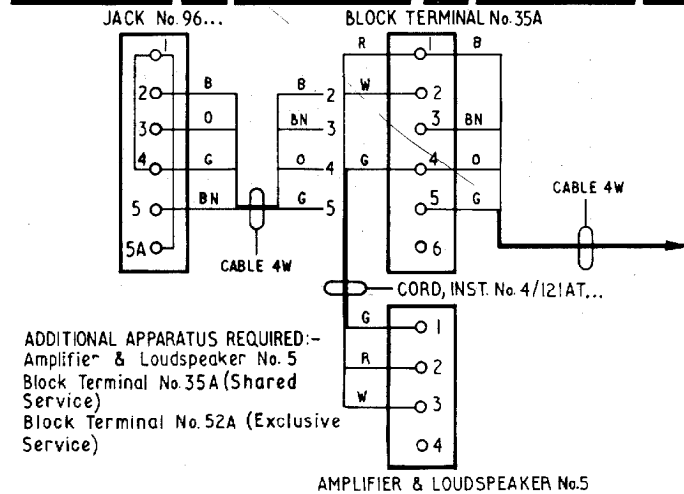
JACK No. 96...

BLOCK TERMINAL No. 35A

1
2
3
4
5
5A

B
O
G
BN

B 2
BN 3
O 4
G 5

CABLE 4W

R
W
G

1
2
3
4
5
6

B
BN
O
G

CABLE 4W

CORD, INST. No. 4/121AT...

G
R
W

1
2
3
4

ADDITIONAL APPARATUS REQUIRED:-
Amplifie~ & Loudspeaker No. 5
Block Terminal No. 35A (Shared Service)
Block Terminal No. 52A (Exclusive Service)

AMPLIFIER & LOUDSPEAKER No.5